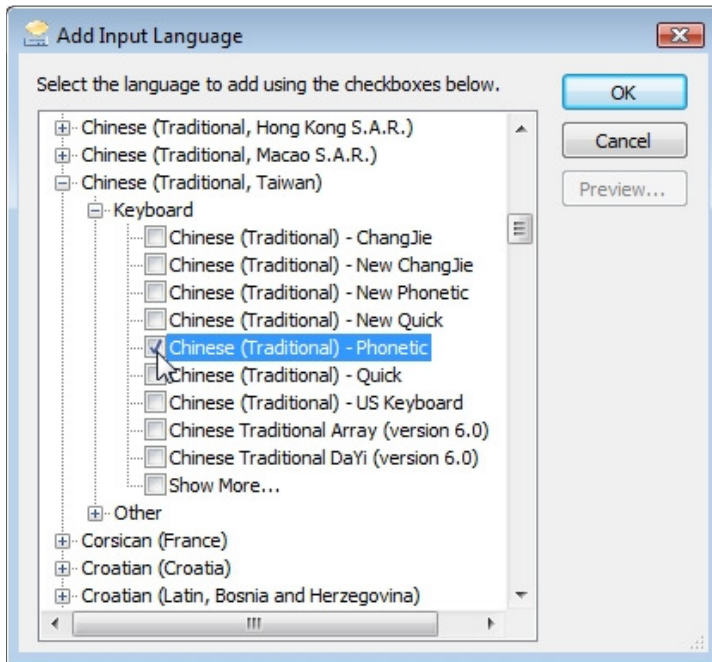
Add Input Language

Select the language to add using the checkboxes below.

OK

Cancel

Preview...

Chinese (Traditional, Hong Kong S.A.R.)
Chinese (Traditional, Macao S.A.R.)
Chinese (Traditional, Taiwan)
Keyboard
Chinese (Traditional) - ChangJie
Chinese (Traditional) - New ChangJie
Chinese (Traditional) - New Phonetic
Chinese (Traditional) - New Quick
Chinese (Traditional) - Phonetic
Chinese (Traditional) - Quick
Chinese (Traditional) - US Keyboard
Chinese Traditional Array (version 6.0)
Chinese Traditional DaYi (version 6.0)
Show More...
Other
Corsican (France)
Croatian (Croatia)
Croatian (Latin, Bosnia and Herzegovina)